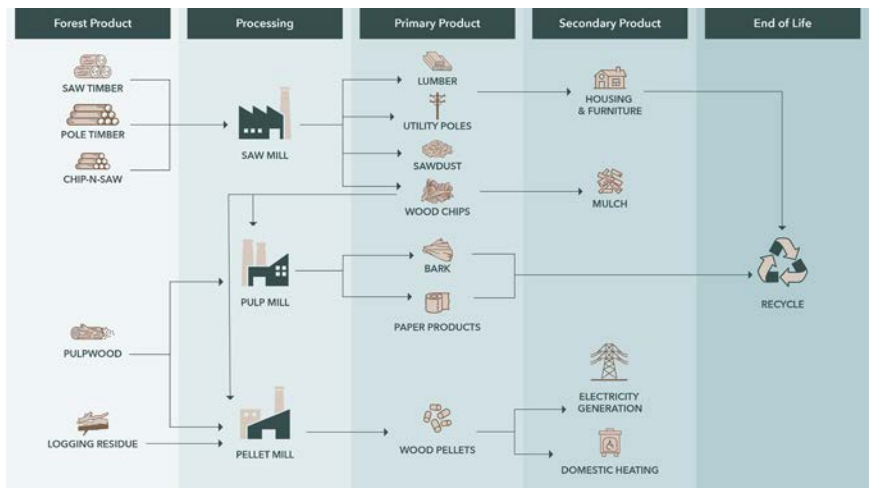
Forest Product

Processing

Primary Product

Secondary Product

End of Life

SAW TIMBER

POLE TIMBER

CHIP-N-SAW

SAW MILL

LUMBER

UTILITY POLES

SAWDUST

WOOD CHIPS

HOUSING & FURNITURE

MULCH

PULP MILL

BARK

PAPER PRODUCTS

RECYCLE

PULPWOOD

LOGGING RESIDUE

PELLET MILL

WOOD PELLETS

ELECTRICITY GENERATION

DOMESTIC HEATING